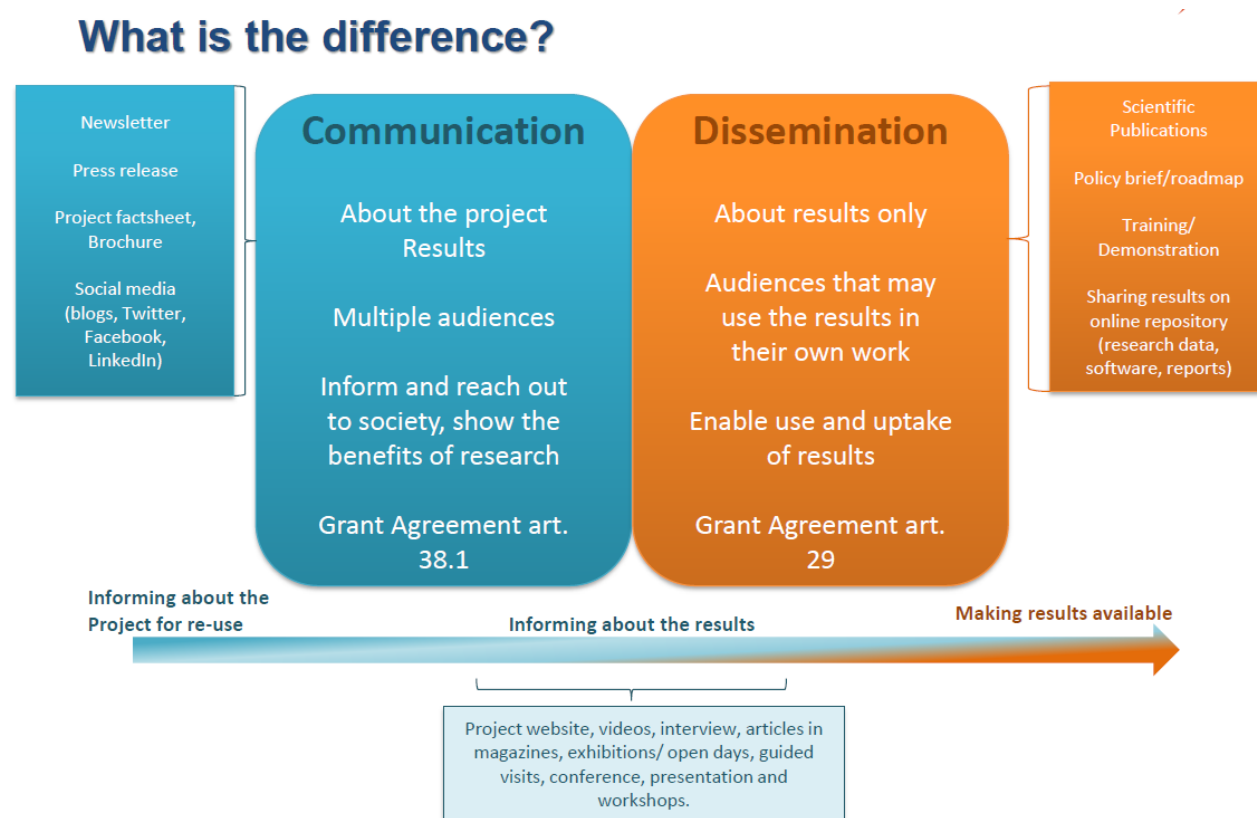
What is the difference?

Newsletter

Press release

Project factsheet, Brochure

Social media (blogs, Twitter, Facebook, LinkedIn)

Communication

About the project Results

Multiple audiences

Inform and reach out to society, show the benefits of research

Grant Agreement art. 38.1

Dissemination

About results only

Audiences that may use the results in their own work

Enable use and uptake of results

Grant Agreement art. 29

Scientific Publications

Policy brief/roadmap

Training/ Demonstration

Sharing results on online repository (research data, software, reports)

Informing about the Project for re-use

Informing about the results

Making results available

Project website, videos, interview, articles in magazines, exhibitions/ open days, guided visits, conference, presentation and workshops.